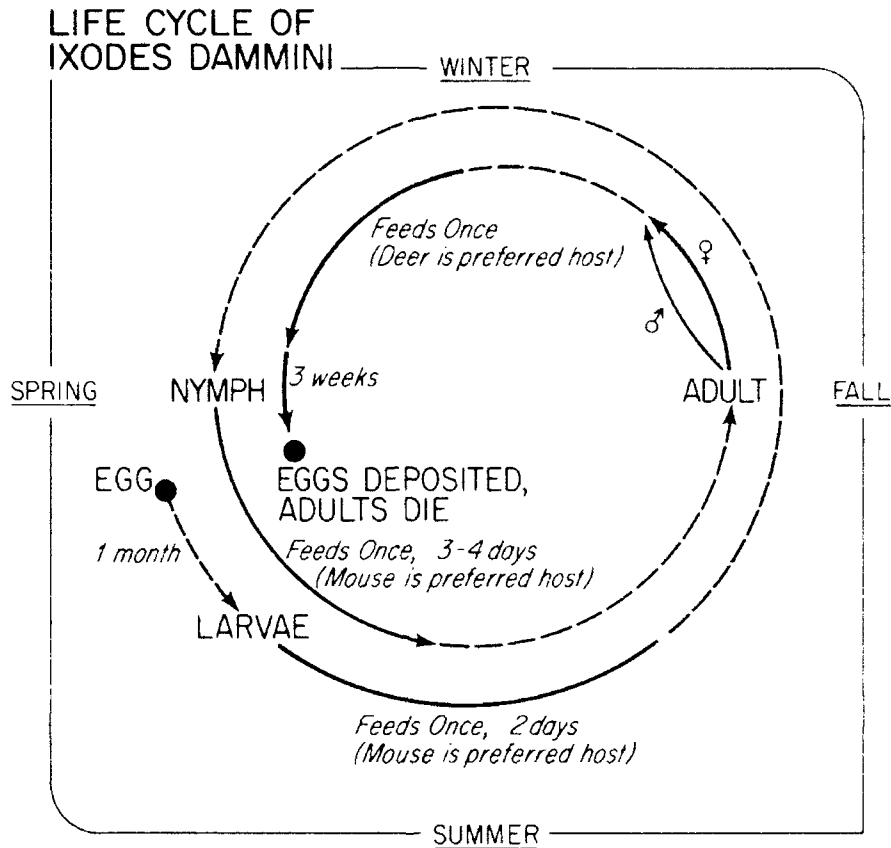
LIFE CYCLE OF IXODES DAMMINI

WINTER

Feeds Once (Deer is preferred host)

♀

♂

SPRING

NYMPH

3 weeks

ADULT

FALL

EGG

EGGS DEPOSITED, ADULTS DIE

1 month

Feeds Once, 3-4 days (Mouse is preferred host)

LARVAE

Feeds Once, 2 days (Mouse is preferred host)

SUMMER